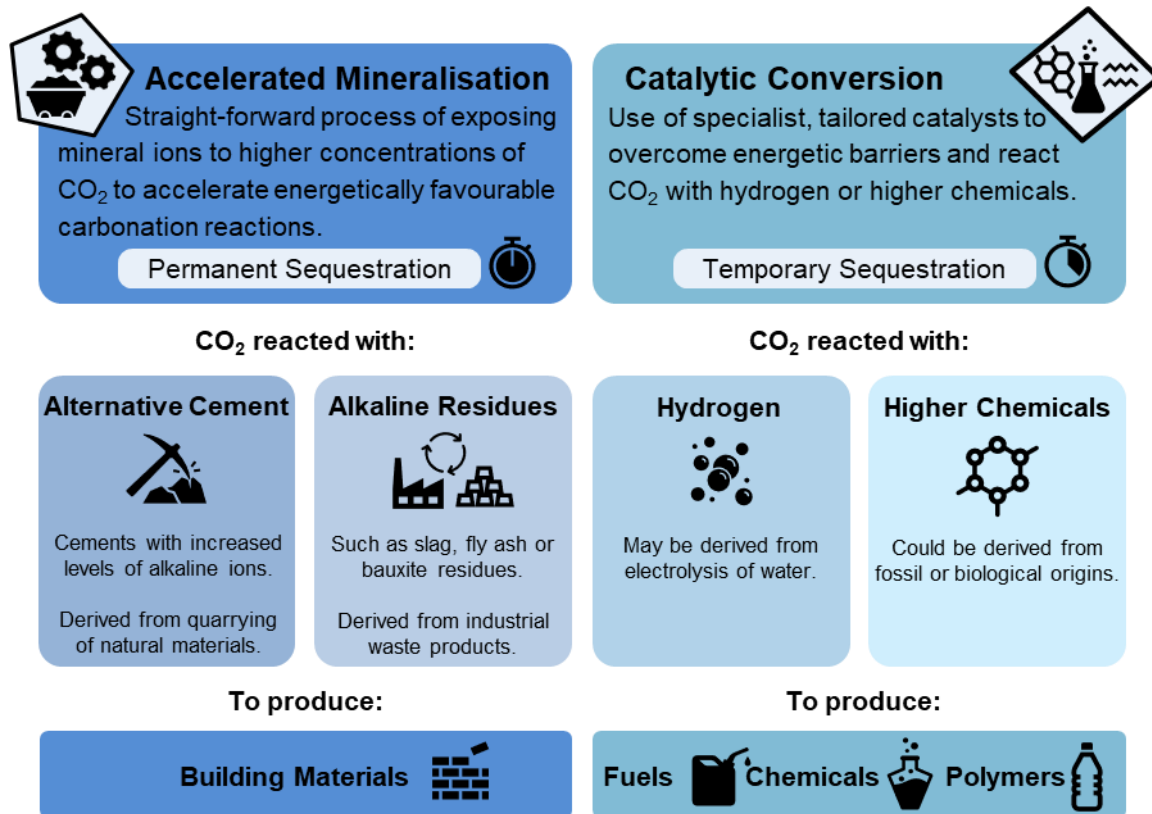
Accelerated Mineralisation

Straight-forward process of exposing mineral ions to higher concentrations of $CO_2$ to accelerate energetically favourable carbonation reactions.

Permanent Sequestration

Catalytic Conversion

Use of specialist, tailored catalysts to overcome energetic barriers and react $CO_2$ with hydrogen or higher chemicals.

Temporary Sequestration

$CO_2$ reacted with:

Alternative Cement

Cements with increased levels of alkaline ions.

Derived from quarrying of natural materials.

Alkaline Residues

Such as slag, fly ash or bauxite residues.

Derived from industrial waste products.

$CO_2$ reacted with:

Hydrogen

May be derived from electrolysis of water.

Higher Chemicals

Could be derived from fossil or biological origins.

To produce:

Building Materials

To produce:

Fuels Chemicals Polymers